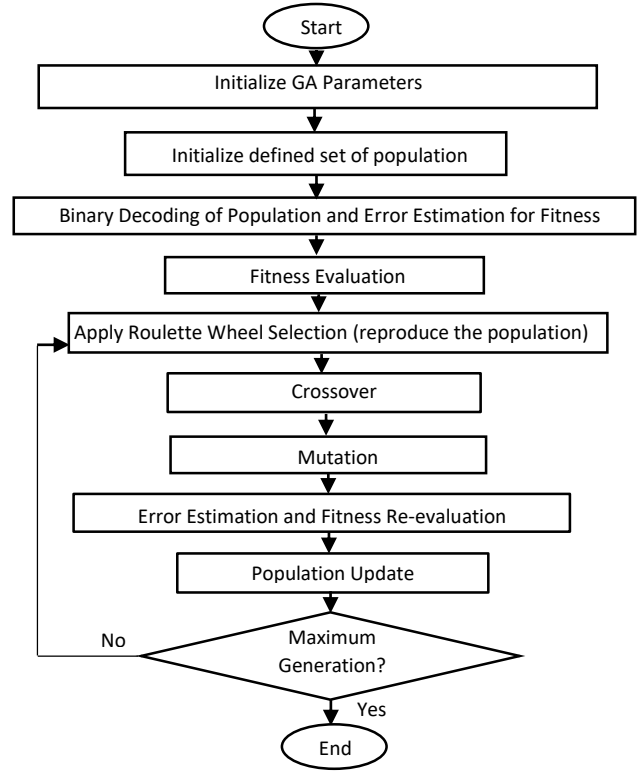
Start

Initialize GA Parameters

Initialize defined set of population

Binary Decoding of Population and Error Estimation for Fitness

Fitness Evaluation

Apply Roulette Wheel Selection (reproduce the population)

Crossover

Mutation

Error Estimation and Fitness Re-evaluation

Population Update

No

Maximum Generation?

Yes

End